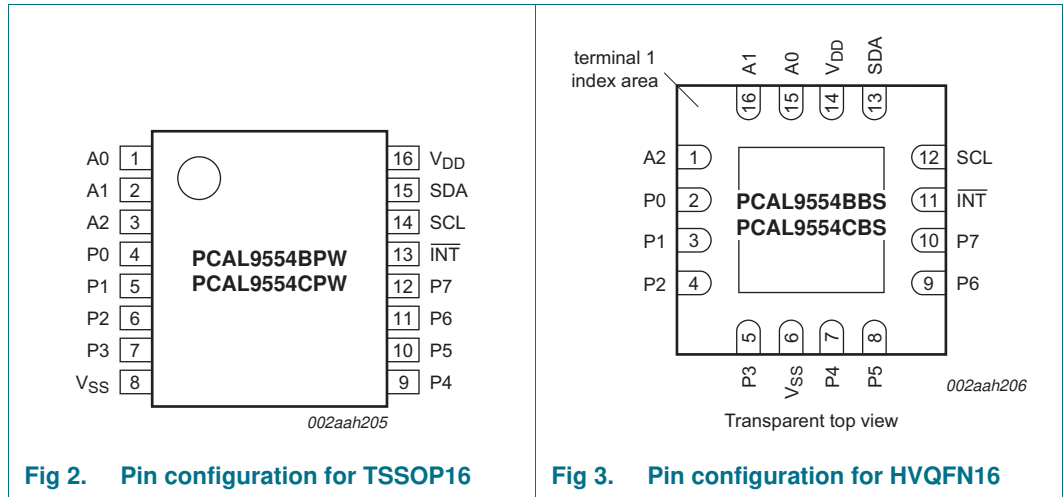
| A0 | 1 |  | 16 | $V_{DD}$ |
|---|---|---|---|---|
| A1 | 2 |  | 15 | SDA |
| A2 | 3 |  | 14 | SCL |
| P0 | 4 | PCAL9554BPW | 13 | $\overline{INT}$ |
| P1 | 5 | PCAL9554CPW | 12 | P7 |
| P2 | 6 |  | 11 | P6 |
| P3 | 7 |  | 10 | P5 |
| $V_{SS}$ | 8 |  | 9 | P4 |

002aah205

Fig 2. Pin configuration for TSSOP16

terminal 1 index area

A1 16
A0 15
$V_{DD}$ 14
SDA 13

A2 1
P0 2
P1 3
P2 4

PCAL9554BBS
PCAL9554CBS

12 SCL
11 $\overline{INT}$
10 P7
9 P6

5 P3
6 $V_{SS}$
7 P4
8 P5

002aah206

Transparent top view

Fig 3. Pin configuration for HVQFN16